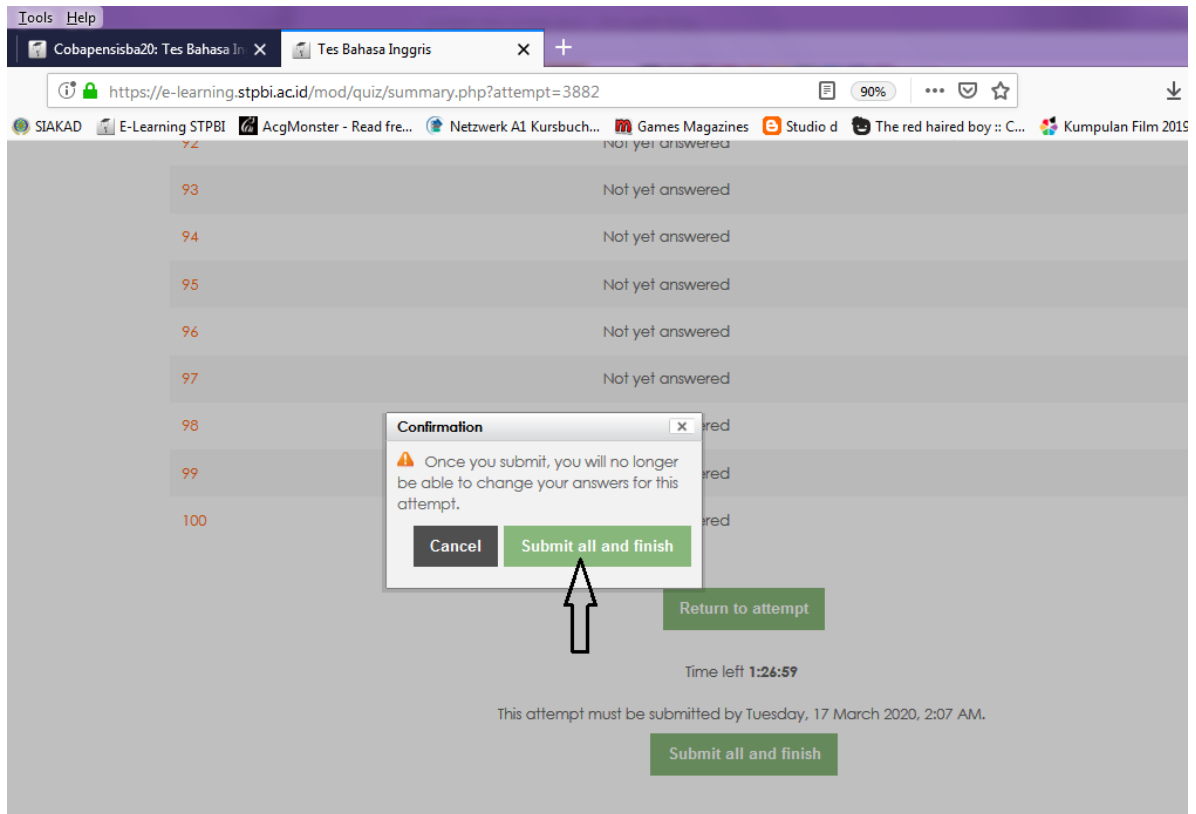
Tools Help

Cobapensisba20: Tes Bahasa In ×

Tes Bahasa Inggris ×

https://e-learning.stpbi.ac.id/mod/quiz/summary.php?attempt=3882

90%

SIAKAD E-Learning STPBI AcgMonster - Read fre... Netzwerk A1 Kursbuch... Games Magazines Studio d The red haired boy :: C... Kumpulan Film 2019

92 Not yet answered

93 Not yet answered

94 Not yet answered

95 Not yet answered

96 Not yet answered

97 Not yet answered

98 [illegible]ered

99 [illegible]ered

100 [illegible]ered

Confirmation

Once you submit, you will no longer be able to change your answers for this attempt.

Cancel

Submit all and finish

Return to attempt

Time left 1:26:59

This attempt must be submitted by Tuesday, 17 March 2020, 2:07 AM.

Submit all and finish